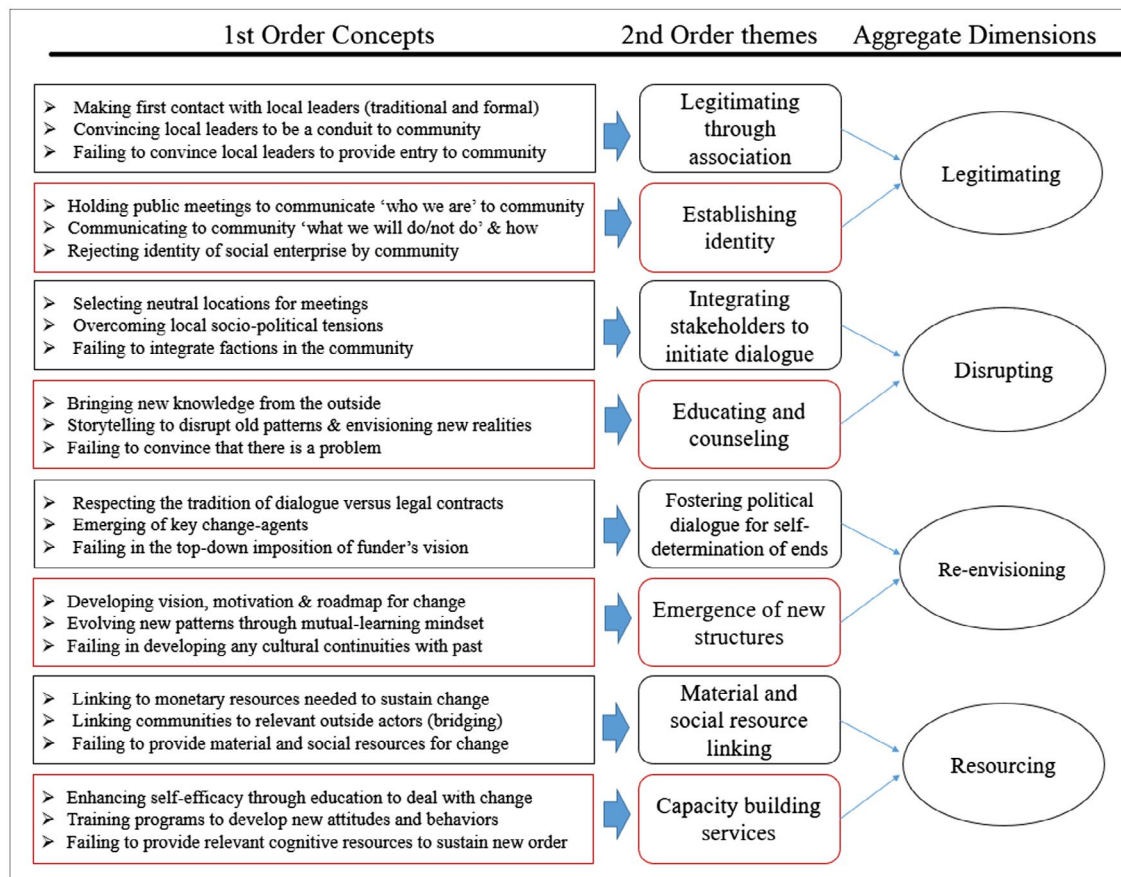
1st Order Concepts | 2nd Order themes | Aggregate Dimensions

➢ Making first contact with local leaders (traditional and formal)
➢ Convincing local leaders to be a conduit to community
➢ Failing to convince local leaders to provide entry to community

Legitimating through association

➢ Holding public meetings to communicate 'who we are' to community
➢ Communicating to community 'what we will do/not do' & how
➢ Rejecting identity of social enterprise by community

Establishing identity

Legitimating

➢ Selecting neutral locations for meetings
➢ Overcoming local socio-political tensions
➢ Failing to integrate factions in the community

Integrating stakeholders to initiate dialogue

➢ Bringing new knowledge from the outside
➢ Storytelling to disrupt old patterns & envisioning new realities
➢ Failing to convince that there is a problem

Educating and counseling

Disrupting

➢ Respecting the tradition of dialogue versus legal contracts
➢ Emerging of key change-agents
➢ Failing in the top-down imposition of funder's vision

Fostering political dialogue for self-determination of ends

➢ Developing vision, motivation & roadmap for change
➢ Evolving new patterns through mutual-learning mindset
➢ Failing in developing any cultural continuities with past

Emergence of new structures

Re-envisioning

➢ Linking to monetary resources needed to sustain change
➢ Linking communities to relevant outside actors (bridging)
➢ Failing to provide material and social resources for change

Material and social resource linking

➢ Enhancing self-efficacy through education to deal with change
➢ Training programs to develop new attitudes and behaviors
➢ Failing to provide relevant cognitive resources to sustain new order

Capacity building services

Resourcing